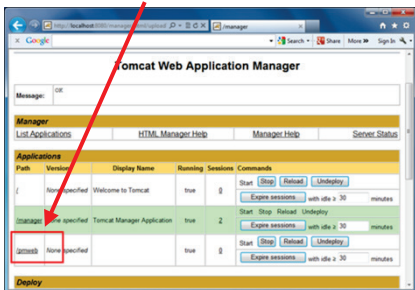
http://localhost:8080/manager/html/upload
/manager

Google
Search • Share More » Sign In

Tomcat Web Application Manager

Message: OK

Manager

List Applications | HTML Manager Help | Manager Help | Server Status

Applications

| Path | Version | Display Name | Running | Sessions | Commands |
|---|---|---|---|---|---|
| / | None specified | Welcome to Tomcat | true | 0 | Start Stop Reload Undeploy<br>Expire sessions with idle ≥ 30 minutes |
| /manager | None specified | Tomcat Manager Application | true | 2 | Start Stop Reload Undeploy<br>Expire sessions with idle ≥ 30 minutes |
| /pmweb | None specified | | true | 0 | Start Stop Reload Undeploy<br>Expire sessions with idle ≥ 30 minutes |

Deploy